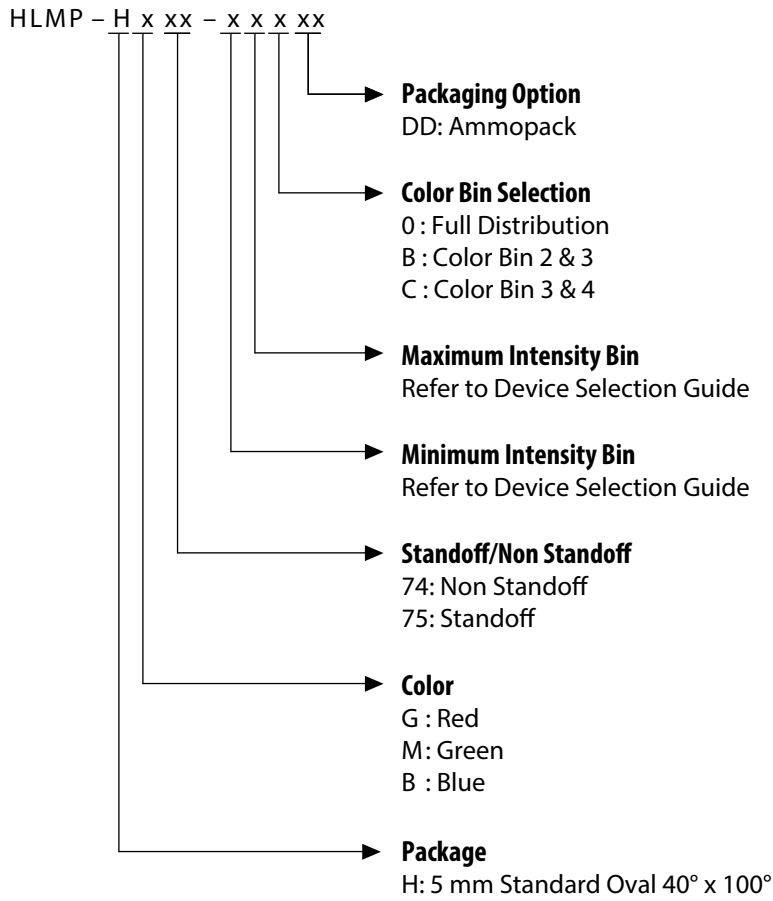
HLMP – H x xx – x x x xx

Packaging Option
DD: Ammopack

Color Bin Selection
0 : Full Distribution
B : Color Bin 2 & 3
C : Color Bin 3 & 4

Maximum Intensity Bin
Refer to Device Selection Guide

Minimum Intensity Bin
Refer to Device Selection Guide

Standoff/Non Standoff
74: Non Standoff
75: Standoff

Color
G : Red
M: Green
B : Blue

Package
H: 5 mm Standard Oval 40° x 100°